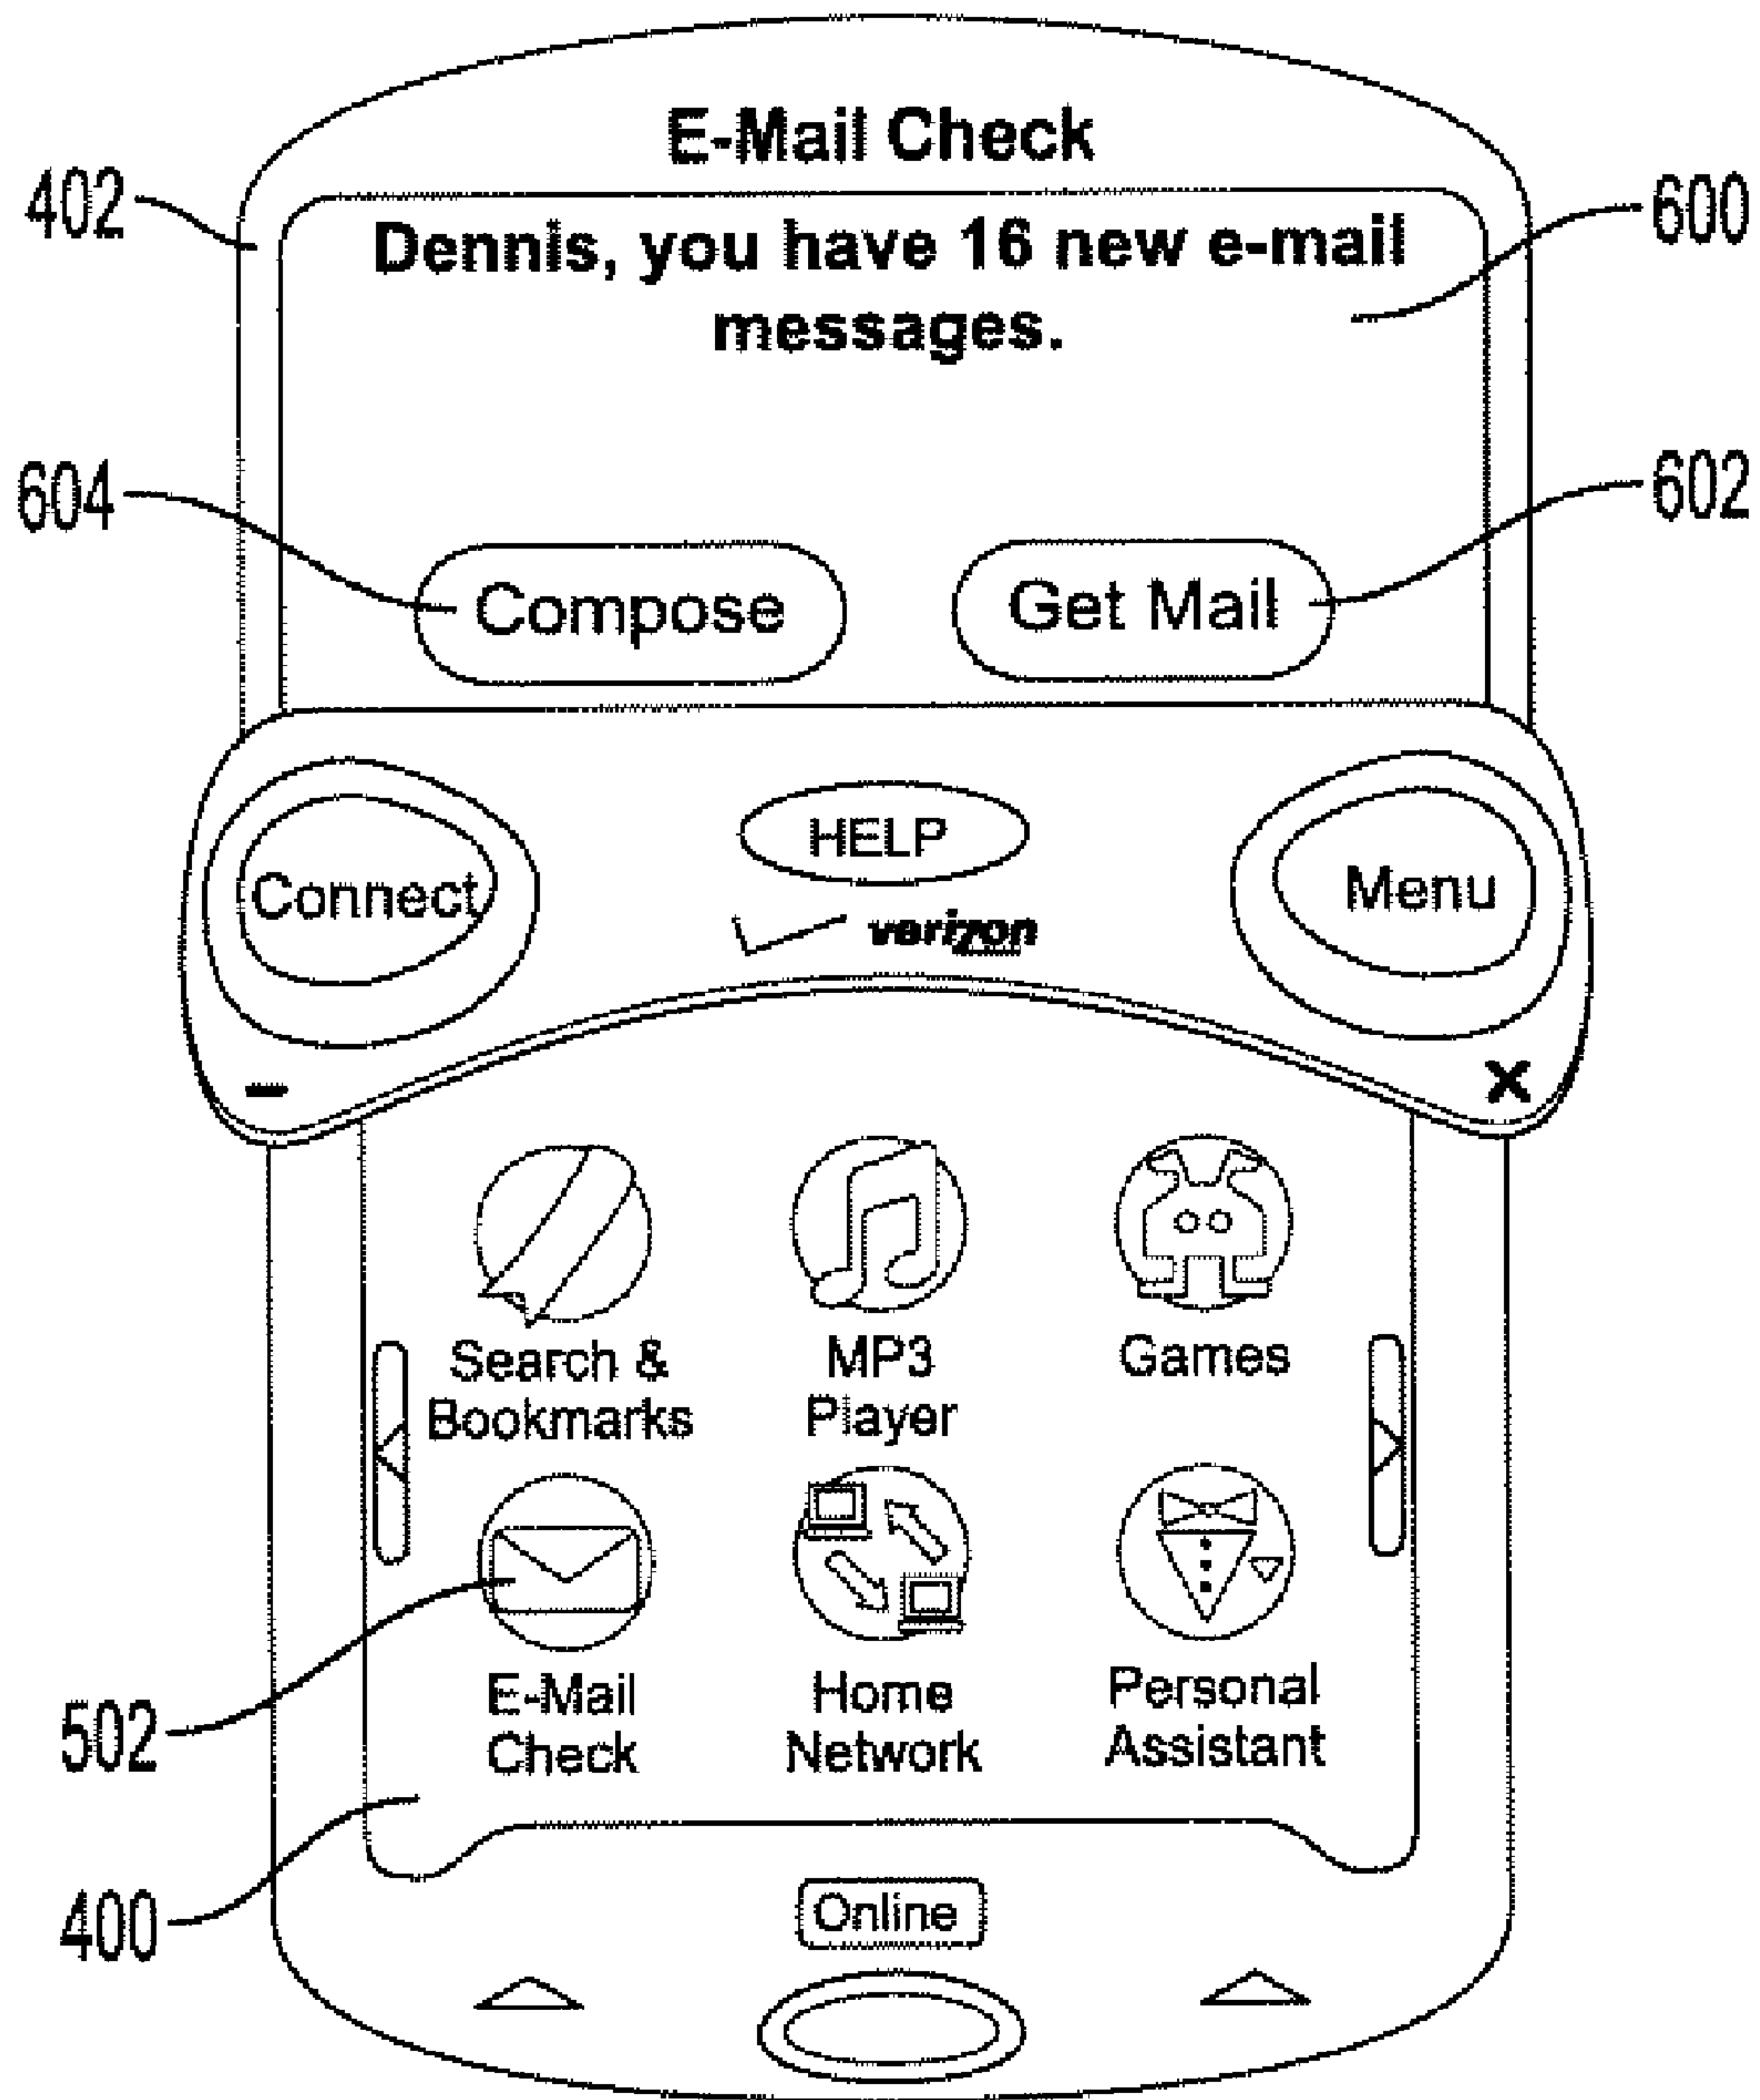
E-Mail Check

402

600

Dennis, you have 16 new e-mail messages.

604

602

Compose

Get Mail

HELP

Connect

Menu

verizon

–

X

Search & Bookmarks

MP3 Player

Games

E-Mail Check

Home Network

Personal Assistant

502

400

Online